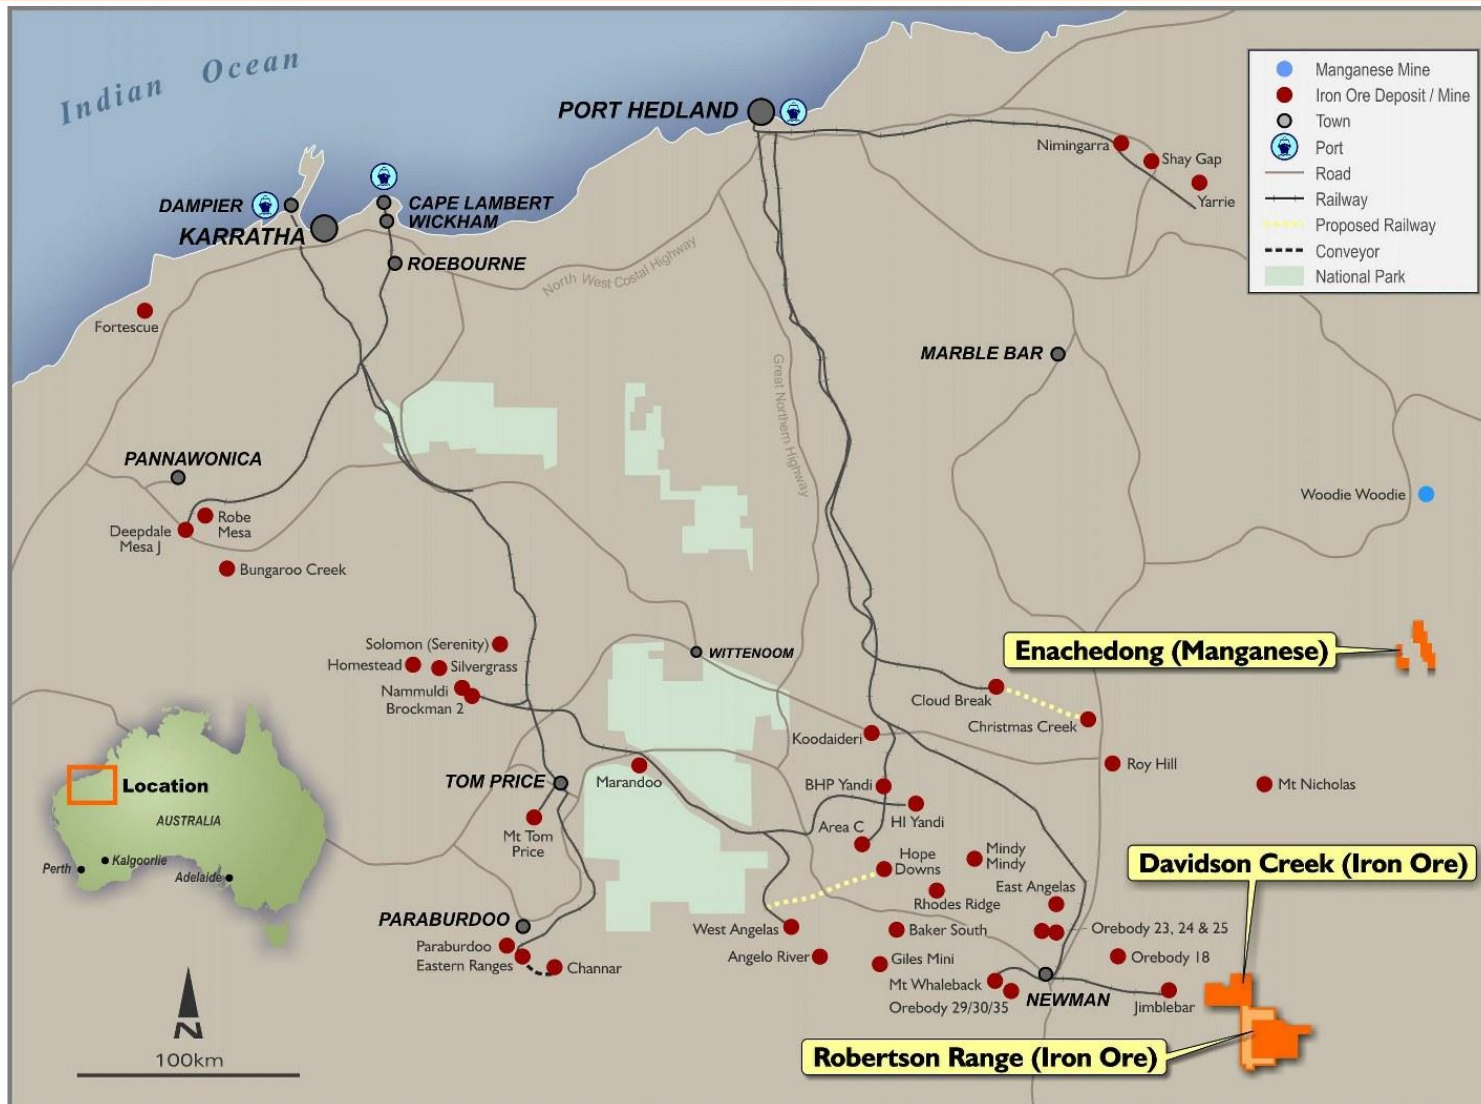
Indian Ocean

Manganese Mine
Iron Ore Deposit / Mine
Town
Port
Road
Railway
Proposed Railway
Conveyor
National Park

PORT HEDLAND
DAMPIER
KARRATHA
CAPE LAMBERT
WICKHAM
ROEBOURNE
North West Costal Highway
Nimingarra
Shay Gap
Yarrie
Fortescue
MARBLE BAR
Great Northern Highway
PANNAWONICA
Robe Mesa
Deepdale Mesa J
Bungaroo Creek
Woodie Woodie
Solomon (Serenity)
Homestead
Silvergrass
Nammuldi
Brockman 2
WITTENOOM
Enachedong (Manganese)
Cloud Break
Christmas Creek
Koodaideri
Roy Hill
Mt Nicholas
Location
AUSTRALIA
Perth
Kalgoorlie
Adelaide
TOM PRICE
Marandoo
BHP Yandi
HI Yandi
Mt Tom Price
Area C
Mindy Mindy
Hope Downs
Davidson Creek (Iron Ore)
East Angelas
Rhodes Ridge
PARABURDOO
West Angelas
Baker South
Orebody 23, 24 & 25
Paraburdoo
Eastern Ranges
Channar
Angelo River
Giles Mini
Orebody 18
Mt Whaleback
Orebody 29/30/35
NEWMAN
Jimblebar
N
100km
Robertson Range (Iron Ore)